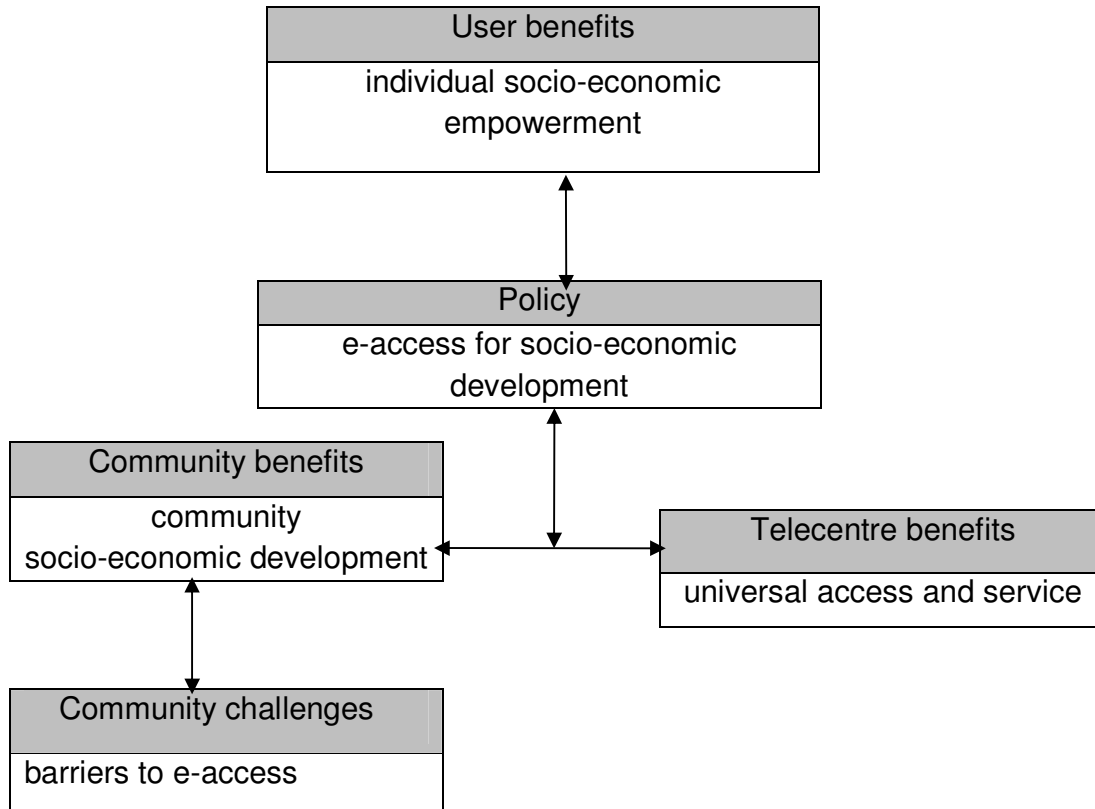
User benefits

individual socio-economic empowerment

Policy

e-access for socio-economic development

Community benefits

community socio-economic development

Telecentre benefits

universal access and service

Community challenges

barriers to e-access